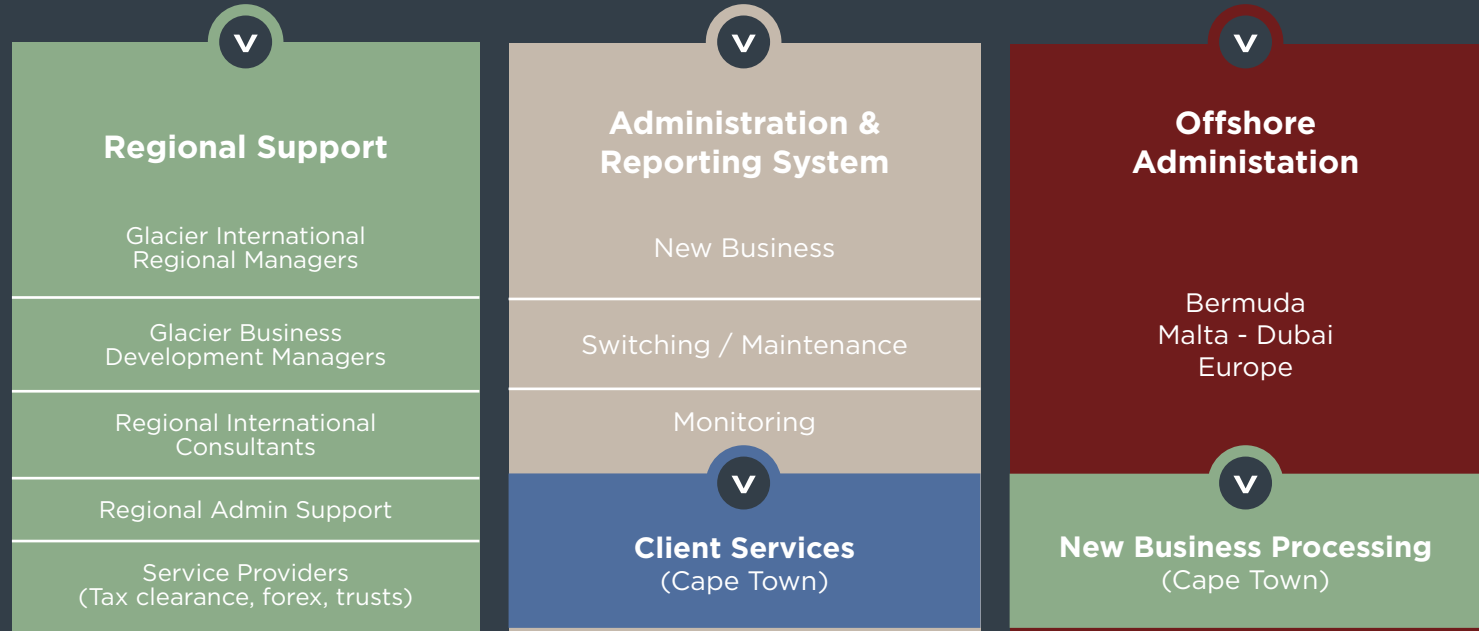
V

Regional Support

Glacier International Regional Managers

Glacier Business Development Managers

Regional International Consultants

Regional Admin Support

Service Providers (Tax clearance, forex, trusts)

V

Administration & Reporting System

New Business

Switching / Maintenance

Monitoring

V

Client Services (Cape Town)

V

Offshore Administation

Bermuda
Malta - Dubai
Europe

V

New Business Processing (Cape Town)